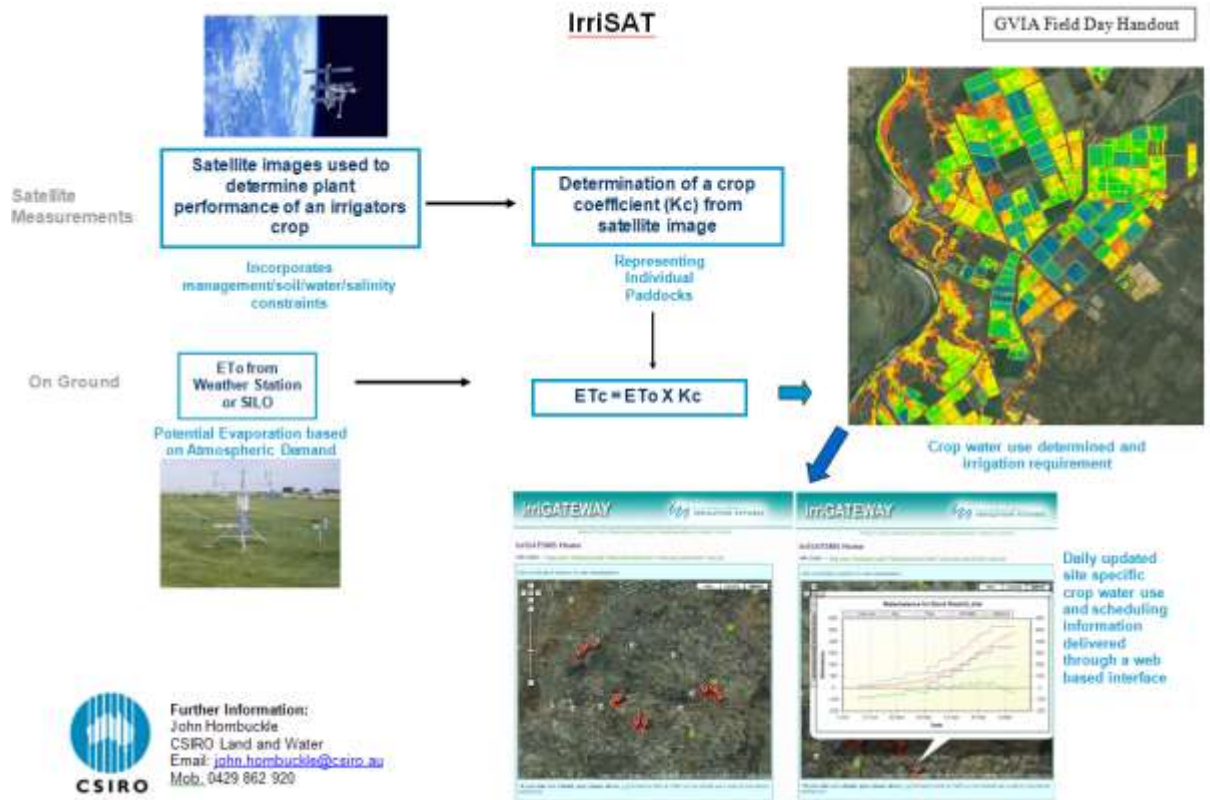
IrriSAT

GVIA Field Day Handout

Satellite Measurements

Satellite images used to determine plant performance of an irrigators crop

Incorporates management/soil/water/salinity constraints

Determination of a crop coefficient (Kc) from satellite image

Representing Individual Paddocks

On Ground

ETo from Weather Station or SILO

Potential Evaporation based on Atmospheric Demand

ETc = ETo X Kc

Crop water use determined and irrigation requirement

IrriGATEWAY

IrriGATEWAY

Daily updated site specific crop water use and scheduling information delivered through a web based interface

CSIRO

Further Information:
John Hornbuckle
CSIRO Land and Water
Email: john.hornbuckle@csiro.au
Mob. 0429 862 920